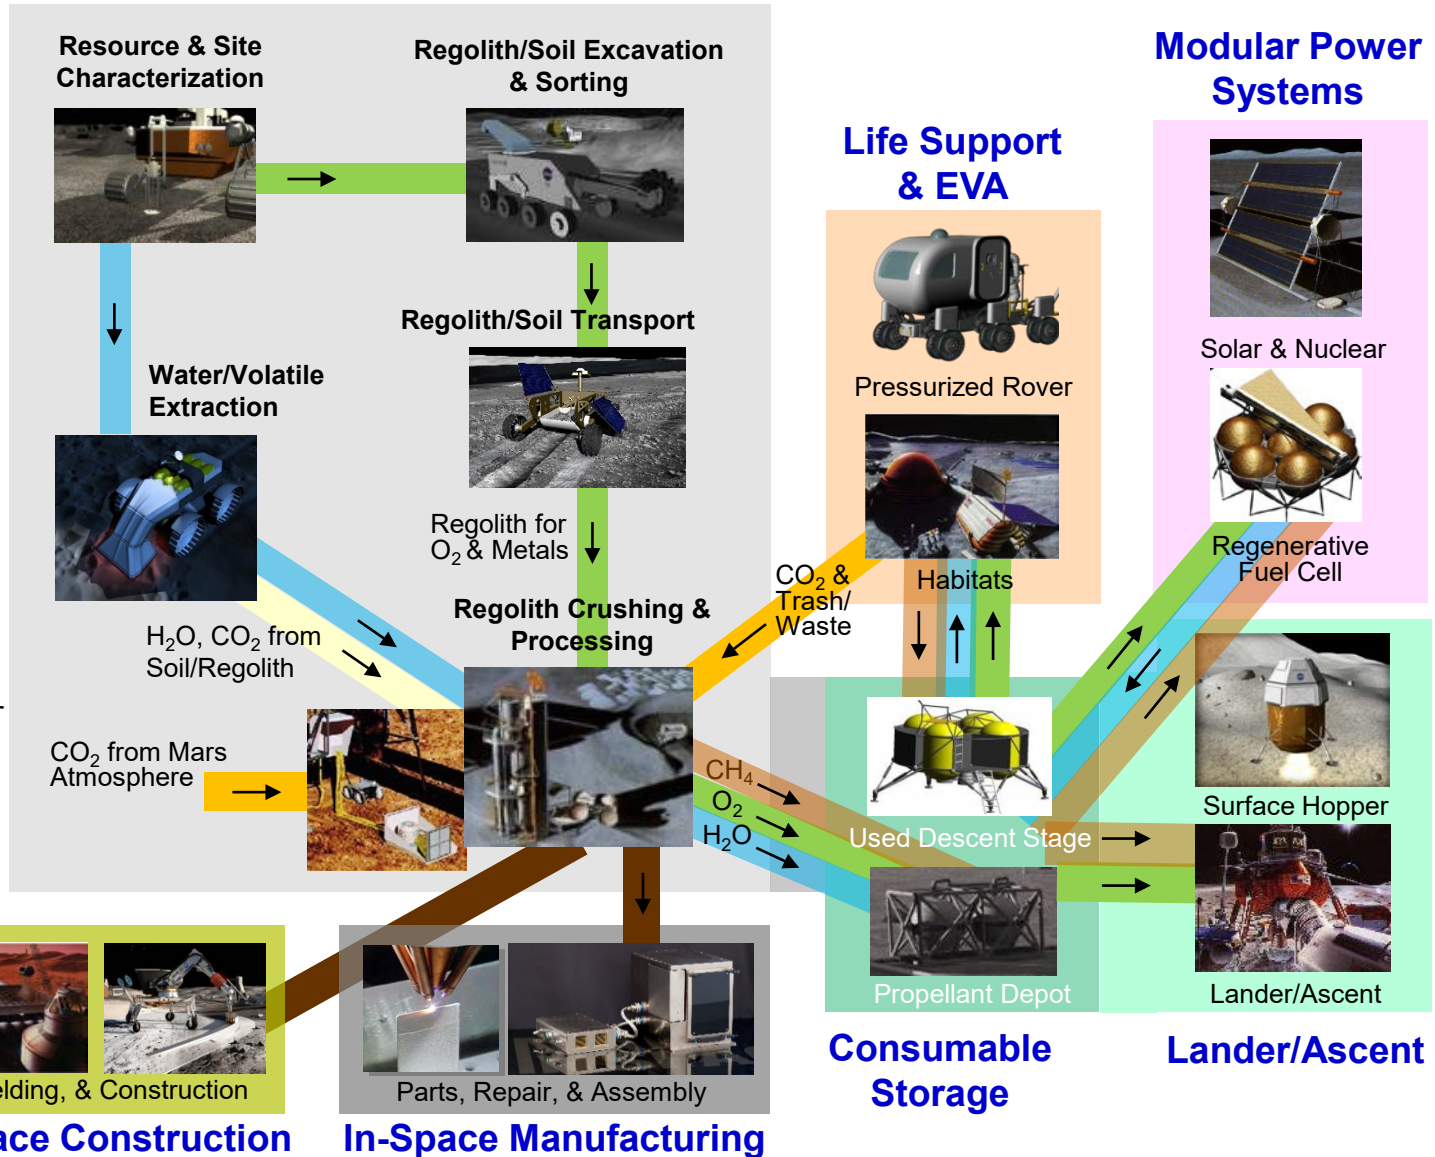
Resource & Site Characterization

Regolith/Soil Excavation & Sorting

Regolith/Soil Transport

Water/Volatile Extraction

Regolith for $O_2$ & Metals

Regolith Crushing & Processing

$H_2O$, $CO_2$ from Soil/Regolith

$CO_2$ from Mars Atmosphere

$CO_2$ & Trash/ Waste

$CH_4$

$O_2$

$H_2O$

Life Support & EVA

Pressurized Rover

Habitats

Modular Power Systems

Solar & Nuclear

Regenerative Fuel Cell

Surface Hopper

Used Descent Stage

Propellant Depot

Lander/Ascent

Consumable Storage

Lander/Ascent

elding, & Construction

ace Construction

Parts, Repair, & Assembly

In-Space Manufacturing